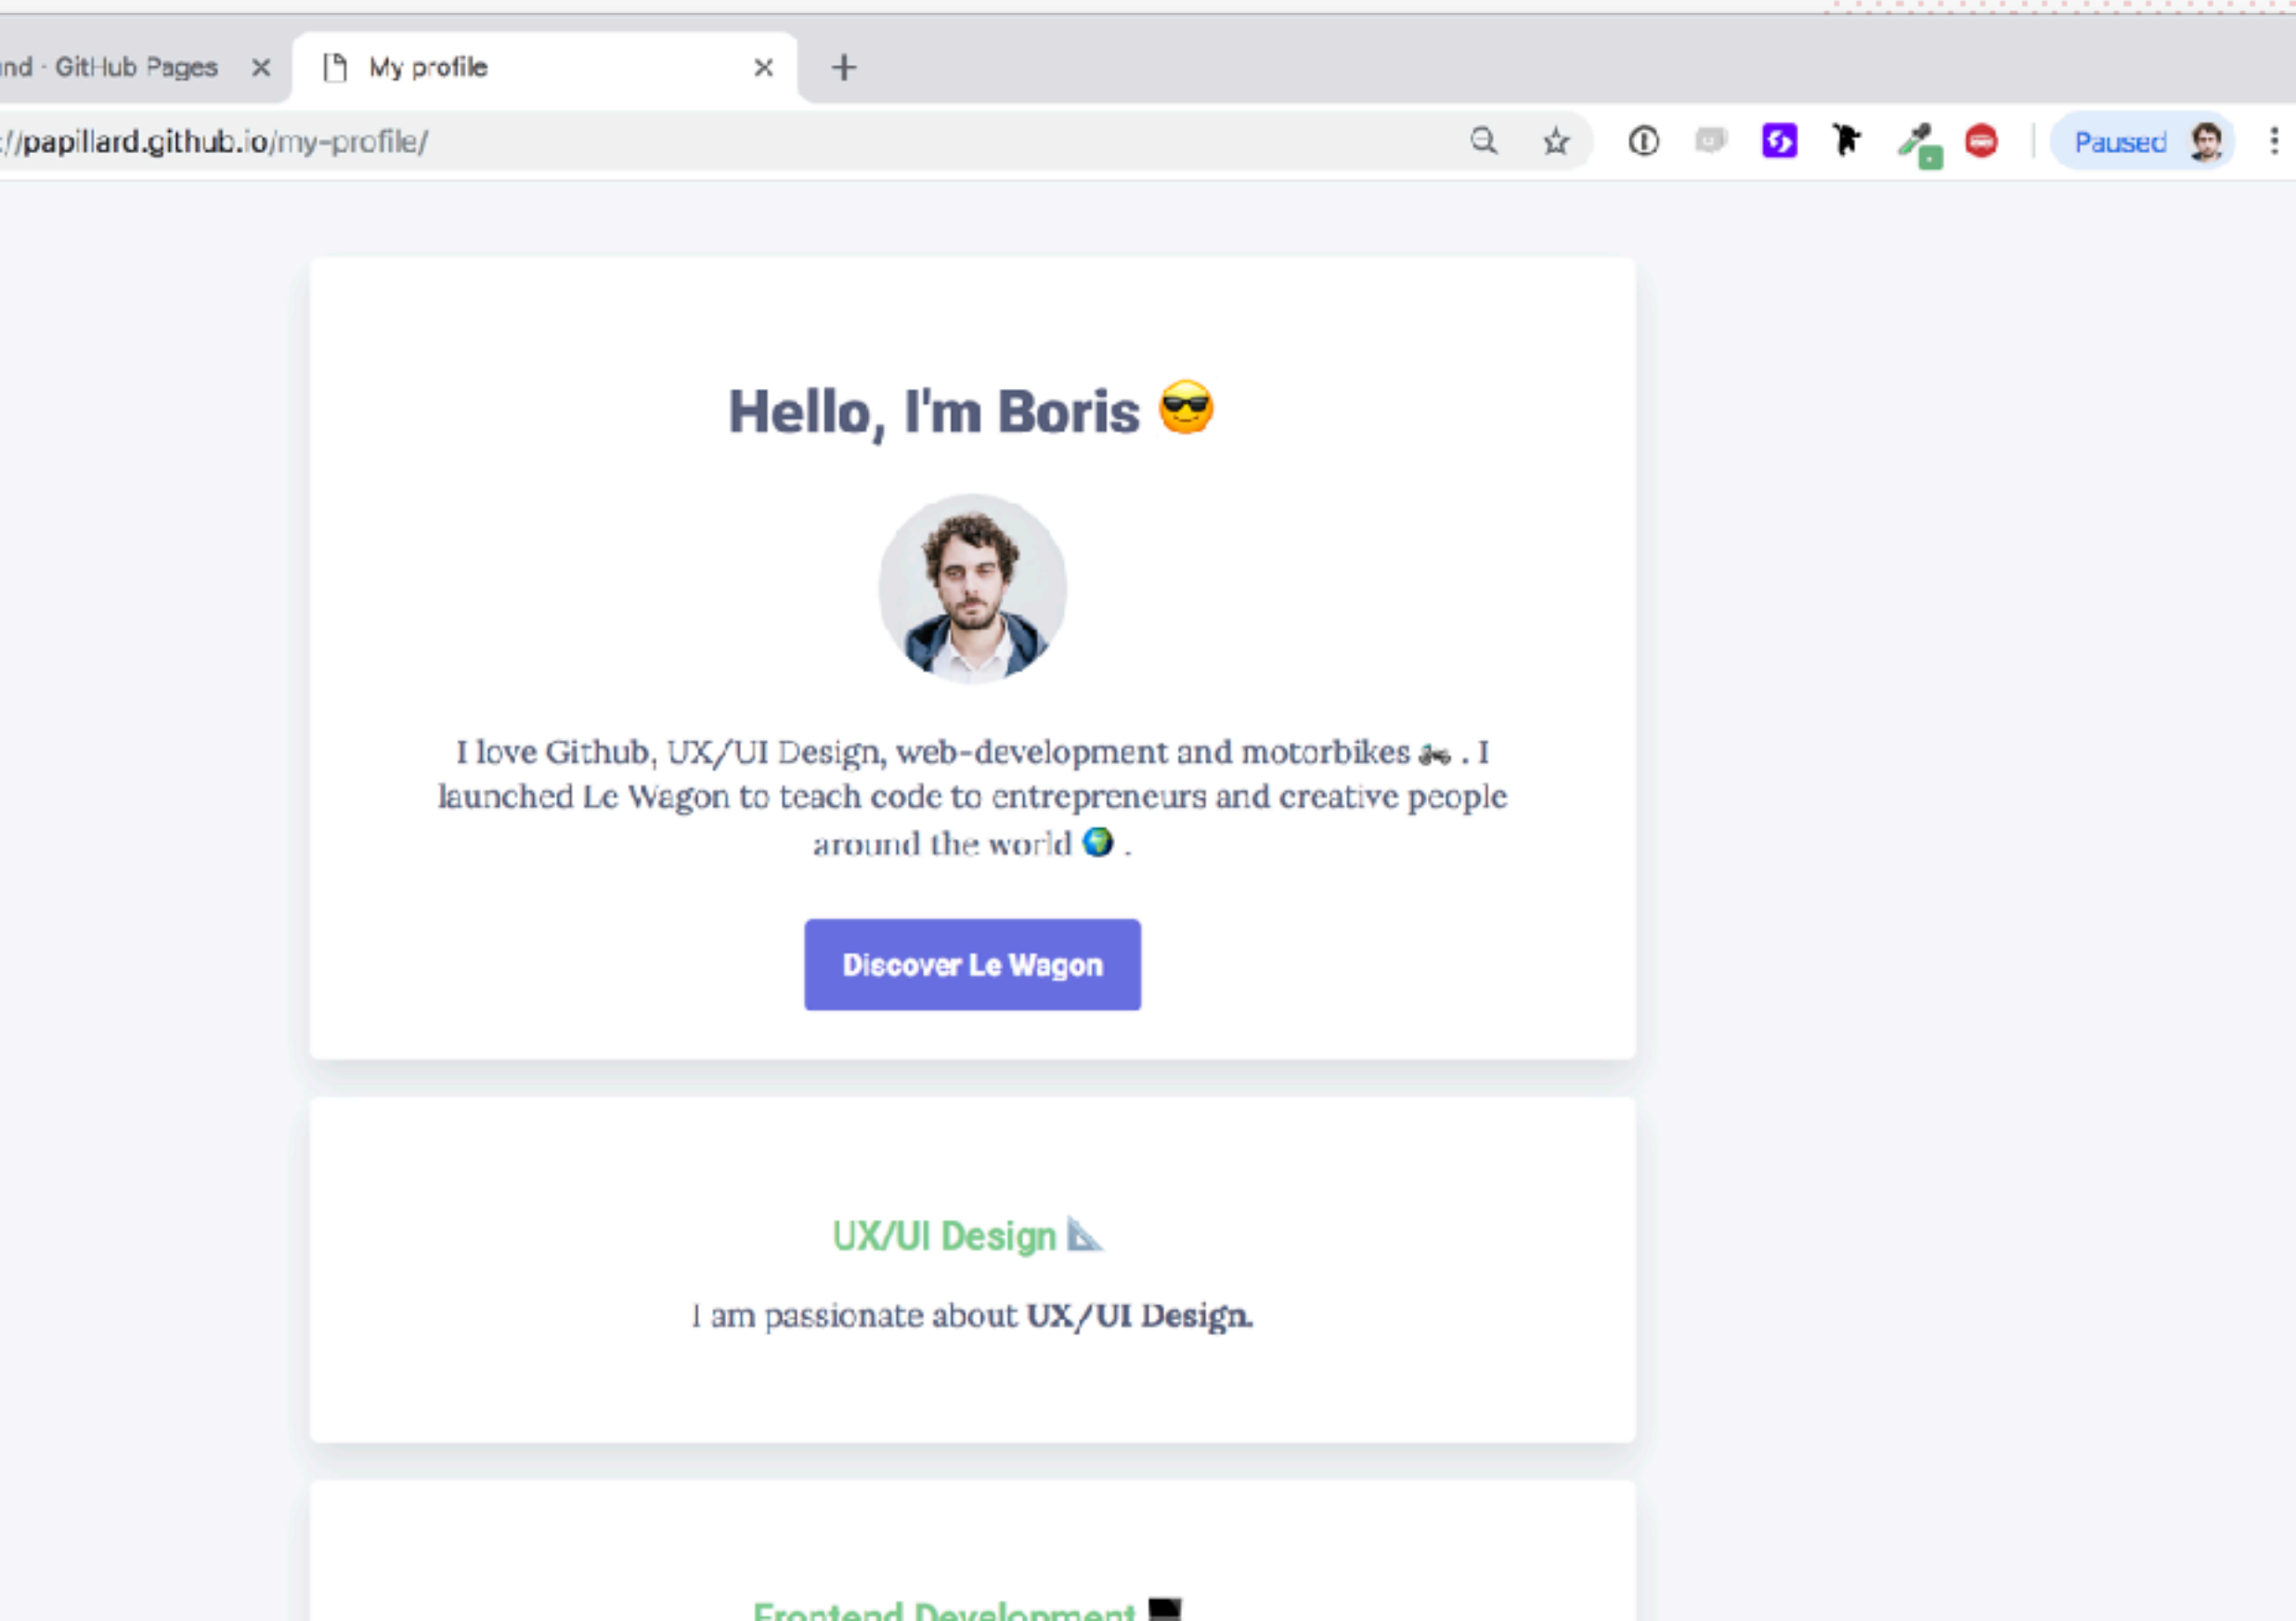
nd · GitHub Pages ×
My profile ×
+

://papillard.github.io/my-profile/

Paused

Hello, I'm Boris 😎

I love Github, UX/UI Design, web-development and motorbikes 🏍 . I launched Le Wagon to teach code to entrepreneurs and creative people around the world 🌍 .

Discover Le Wagon

UX/UI Design 📐

I am passionate about **UX/UI Design.**

Frontend Development 💻